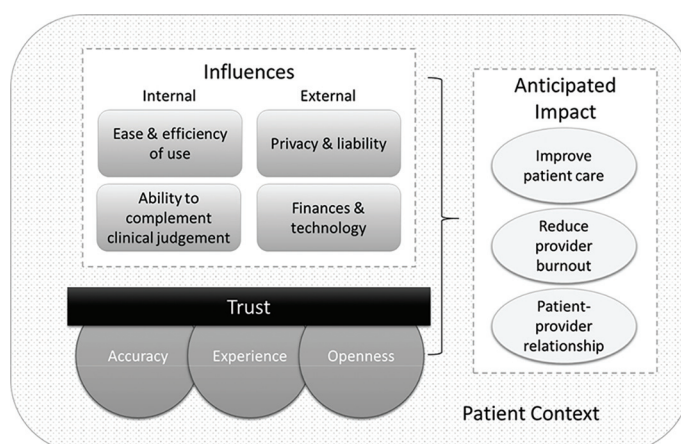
Influences

Internal

External

Ease & efficiency of use

Privacy & liability

Ability to complement clinical judgement

Finances & technology

Trust

Accuracy

Experience

Openness

Anticipated Impact

Improve patient care

Reduce provider burnout

Patient-provider relationship

Patient Context